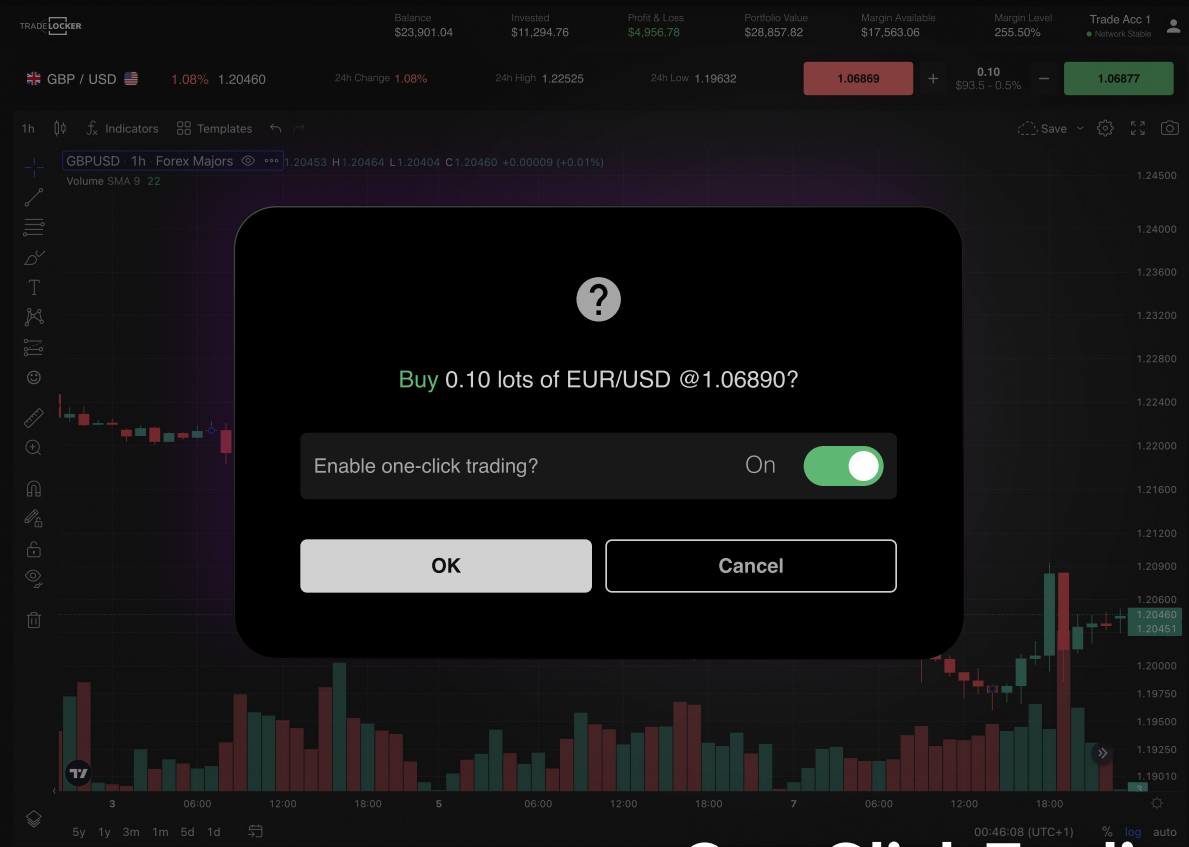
TRADELOCKER

Balance $23,901.04
Invested $11,294.76
Profit & Loss $4,956.78
Portfolio Value $28,857.82
Margin Available $17,563.06
Margin Level 255.50%
Trade Acc 1
Network Stable

GBP / USD 1.08% 1.20460
24h Change 1.08%
24h High 1.22525
24h Low 1.19632
1.06869
+
0.10
$93.5 - 0.5%
−
1.06877

1h Indicators Templates Save

GBPUSD 1h Forex Majors O1.20453 H1.20464 L1.20404 C1.20460 +0.00009 (+0.01%)
Volume SMA 9 22

1.24500
1.24000
1.23600
1.23200
1.22800
1.22400
1.22000
1.21600
1.21200
1.20900
1.20600
1.20460
1.20451
1.20000
1.19750
1.19500
1.19250
1.19010

?

Buy 0.10 lots of EUR/USD @1.06890?

Enable one-click trading? On

OK
Cancel

3 06:00 12:00 18:00 5 06:00 12:00 18:00 7 06:00 12:00 18:00

5y 1y 3m 1m 5d 1d
00:46:08 (UTC+1) % log auto